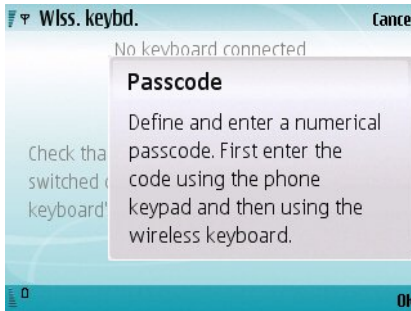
Wlss. keybd.
Cance

No keyboard connected

Passcode

Define and enter a numerical passcode. First enter the code using the phone keypad and then using the wireless keyboard.

Check tha
switched
keyboard'

Ok